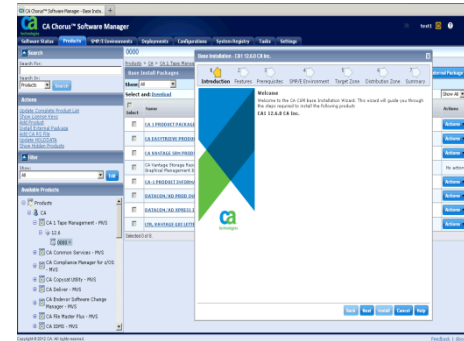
CA Chorus™ Software Manager - Base Instal... +

CA Chorus™ Software Manager

test1

Software Status Products SMP/E Environments Deployments Configurations System Registry Tools Settings

Search

Search For:

Search In:

Products

Search

Actions

Update Complete Product List
Show License Keys
Add Product
Install External Package
Add CA RS File
Update HOLDDATA
Show Hidden Products

Filter

Show:

All

Go

Available Products

Products
CA
CA 1 Tape Management - MVS
12.6
0000
CA Common Services - MVS
CA Compliance Manager for z/OS - MVS
CA Copycat Utility - MVS
CA Deliver - MVS
CA Endevor Software Change Manager - MVS
CA File Master Plus - MVS
CA IDMS - MVS

0000

Products > CA > CA 1 Tape Manag...

Base Install Packages

Show All

Select and: Download

Select Name

CA 1 PRODUCT PACKAGE
CA EASYTRIEVE PRODUC...
CA VANTAGE SRM PRODU...
CA Vantage Storage Resou... Graphical Management I...
CA 1 PRODUCT INFORM...
DATACOM/AD PROD DV...
DATACOM/AD XPRESS I...
CSR, VANTAGE GRI LETTE...

Selected 0 of 8

Install Package

Show All

Actions

Actions
Actions
Actions
No action
Actions
Actions
Actions
Actions

Base Installation - CA1 12.6.0 CA Inc.

Introduction Features Prerequisites SMP/E Environment Target Zone Distribution Zone Summary

Welcome

Welcome to the CA CSM Base Installation Wizard. This wizard will guide you through the steps required to install the following product:

CA1 12.6.0 CA Inc.

ca technologies

Back Next Install Cancel Help

Copyright © 2012 CA. All rights reserved.

Feedback | Help